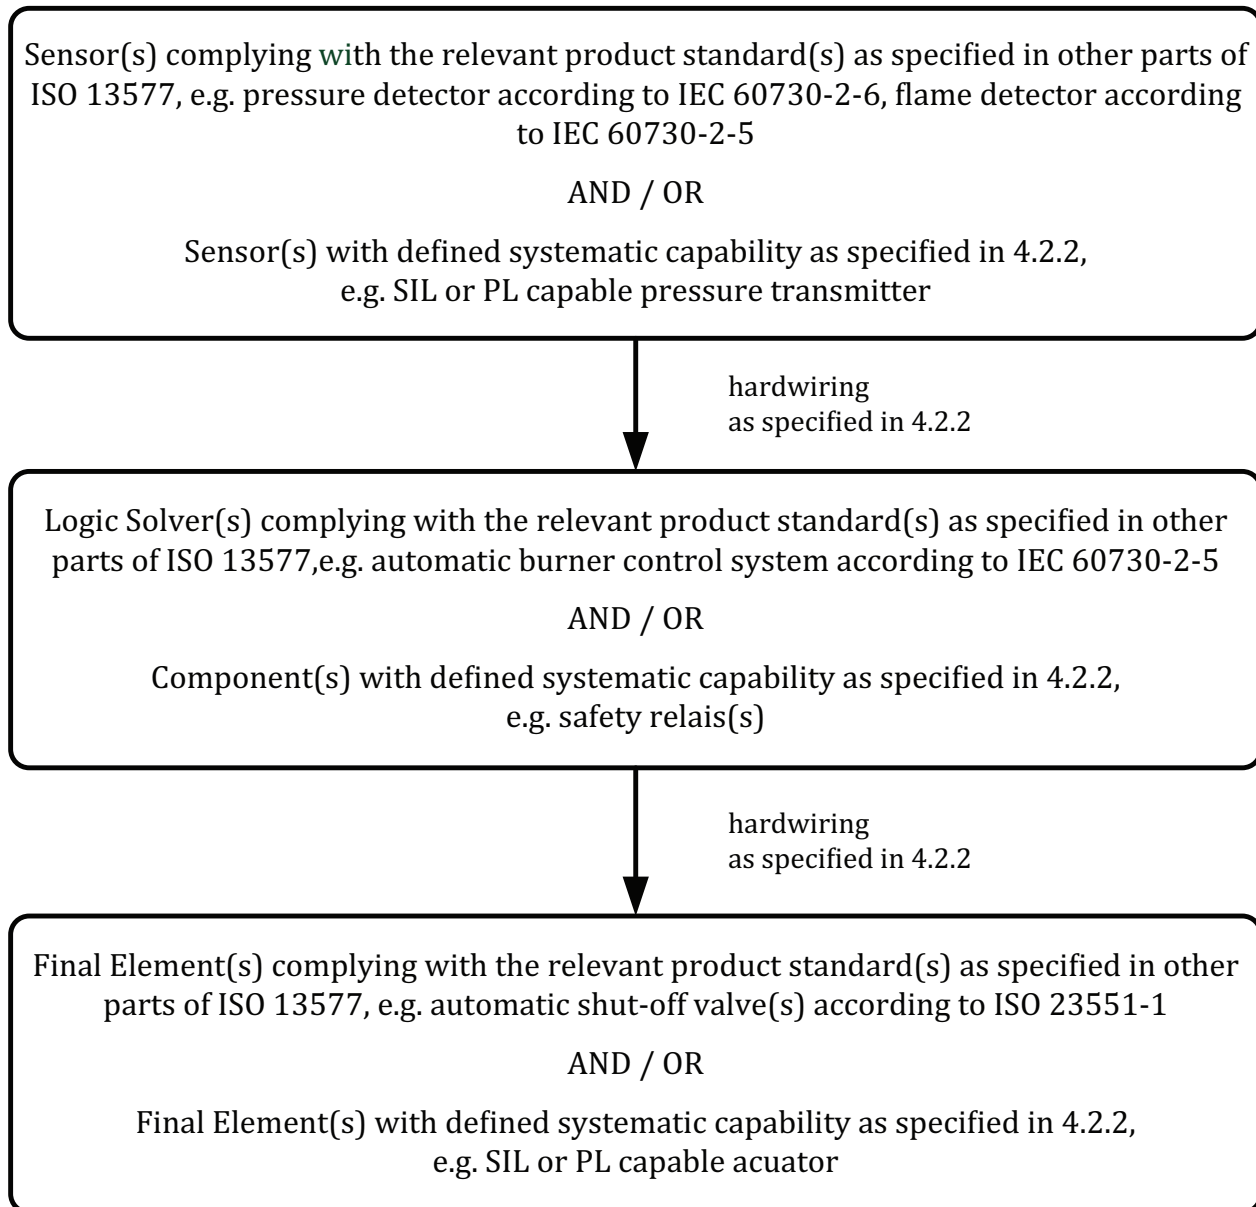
Sensor(s) complying with the relevant product standard(s) as specified in other parts of ISO 13577, e.g. pressure detector according to IEC 60730-2-6, flame detector according to IEC 60730-2-5

AND / OR

Sensor(s) with defined systematic capability as specified in 4.2.2, e.g. SIL or PL capable pressure transmitter

hardwiring
as specified in 4.2.2

Logic Solver(s) complying with the relevant product standard(s) as specified in other parts of ISO 13577,e.g. automatic burner control system according to IEC 60730-2-5

AND / OR

Component(s) with defined systematic capability as specified in 4.2.2, e.g. safety relais(s)

hardwiring
as specified in 4.2.2

Final Element(s) complying with the relevant product standard(s) as specified in other parts of ISO 13577, e.g. automatic shut-off valve(s) according to ISO 23551-1

AND / OR

Final Element(s) with defined systematic capability as specified in 4.2.2, e.g. SIL or PL capable acuator